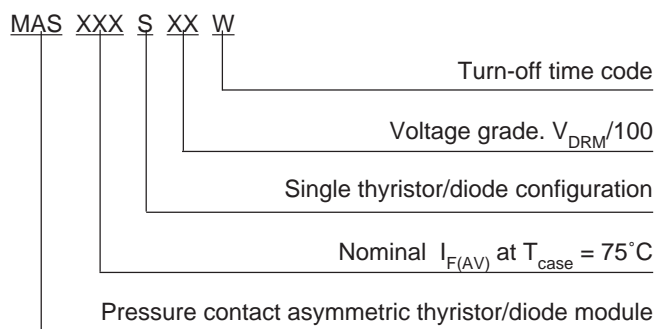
MAS XXX S XX W

Turn-off time code

Voltage grade. $V_{DRM}/100$

Single thyristor/diode configuration

Nominal $I_{F(AV)}$ at $T_{case} = 75^{\circ}C$

Pressure contact asymmetric thyristor/diode module